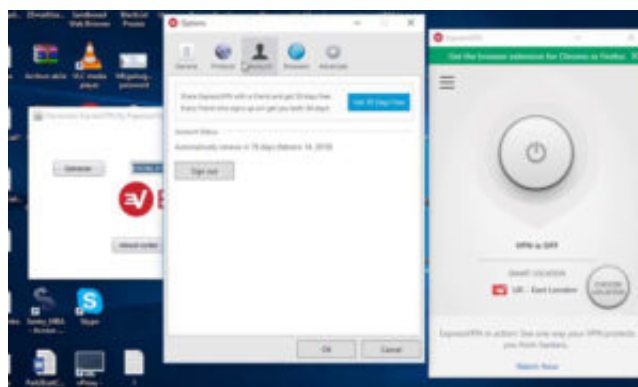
Options

General Protocol Account Browsers Advanced

Share ExpressVPN with a friend and get 30 days free. Every friend who signs up will get 30 days.

Get 30 Days Free

Account Status

Automatically renews in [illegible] days

Sign out

OK Cancel

ExpressVPN

Get the browser extension for Chrome or Firefox

VPN is OFF

SMART LOCATION

UK - East London

CHOOSE LOCATION

ExpressVPN in action: See one way your VPN protects you from hackers.

Watch Now

Generate

About order

VLC media player

Skype